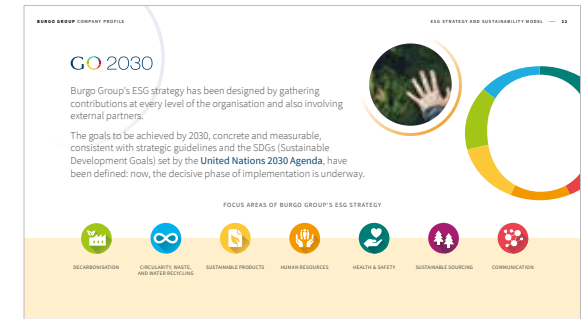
BURGO GROUP COMPANY PROFILE

ESG STRATEGY AND SUSTAINABILITY MODEL — 12

GO 2030

Burgo Group's ESG strategy has been designed by gathering contributions at every level of the organisation and also involving external partners.

The goals to be achieved by 2030, concrete and measurable, consistent with strategic guidelines and the SDGs (Sustainable Development Goals) set by the United Nations 2030 Agenda, have been defined: now, the decisive phase of implementation is underway.

FOCUS AREAS OF BURGO GROUP'S ESG STRATEGY

DECARBONISATION

CIRCULARITY, WASTE, AND WATER RECYCLING

SUSTAINABLE PRODUCTS

HUMAN RESOURCES

HEALTH & SAFETY

SUSTAINABLE SOURCING

COMMUNICATION